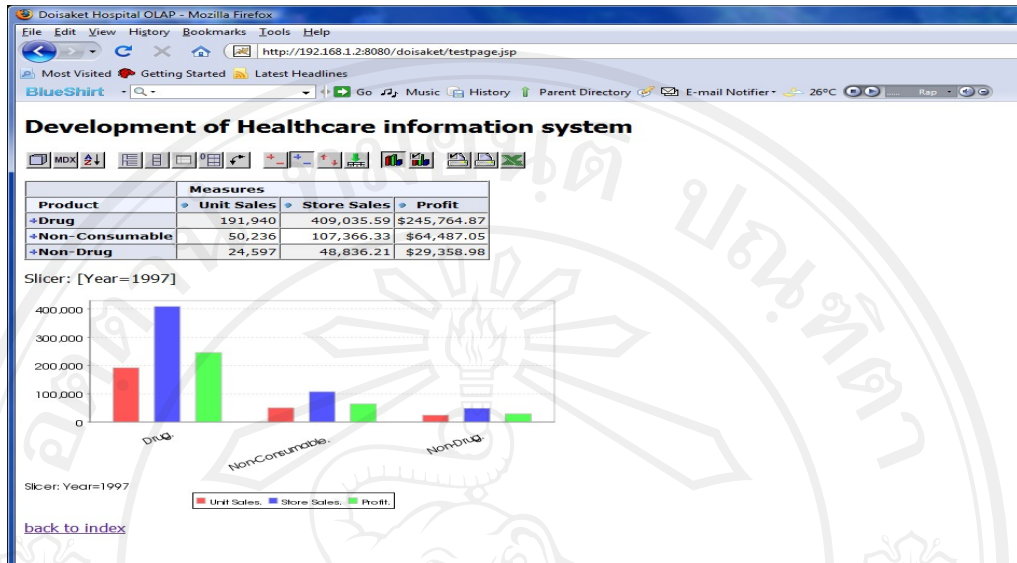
Doisaket Hospital OLAP - Mozilla Firefox

File Edit View History Bookmarks Tools Help

http://192.168.1.2:8080/doisaket/testpage.jsp

Most Visited Getting Started Latest Headlines

BlueShirt Go Music History Parent Directory E-mail Notifier 26°C Rap

Development of Healthcare information system

MDX

| Product | Measures Unit Sales | Store Sales | Profit |
|---|---|---|---|
| Drug | 191,940 | 409,035.59 | \$245,764.87 |
| Non-Consumable | 50,236 | 107,366.33 | \$64,487.05 |
| Non-Drug | 24,597 | 48,836.21 | \$29,358.98 |

Slicer: [Year=1997]

400,000
300,000
200,000
100,000
0

Drug. NonConsumable. Non-Drug.

Slicer: Year=1997

Unit Sales. Store Sales. Profit.

back to index